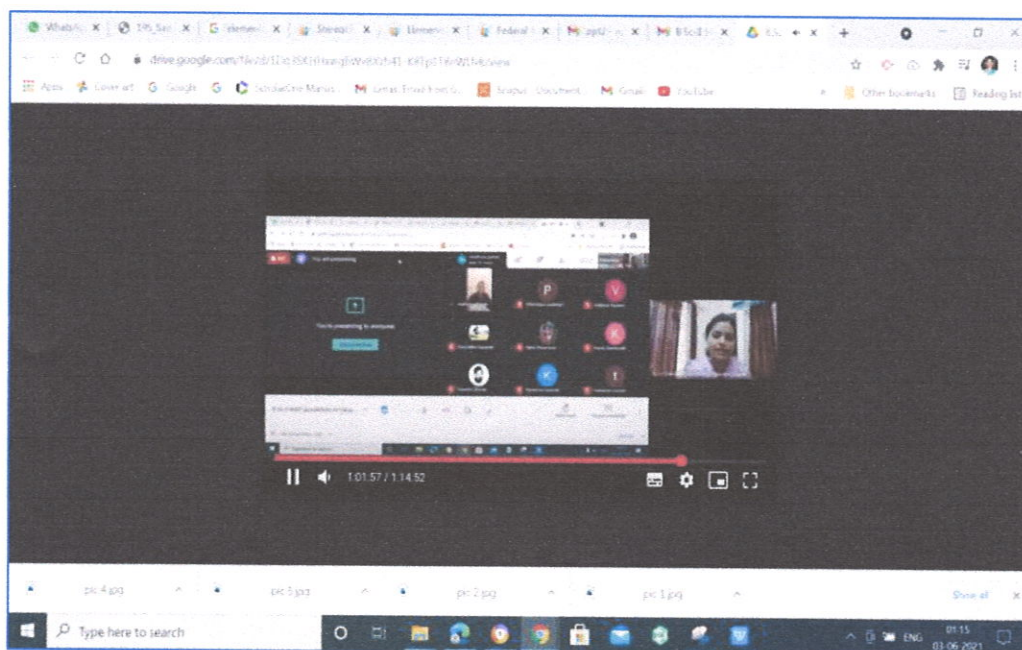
WhatsApp x | 5% Sar x | G Element x | Stereo x | Element x | Federal x | M aptU x | M BScII x | A ES x +

drive.google.com/file/d/1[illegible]/view

Apps Cover art Google G ScholarOne Manus... M Gmail: Email from G... Scopus - Document... M Gmail YouTube Other bookmarks Reading list

You're presenting to everyone

Stop presenting

P V

K

K t

1:01:57 / 1:14:52

pic 4.jpg pic 3.jpg pic 2.jpg pic 1.jpg Show all

Type here to search

ENG 01:15 03-06-2021